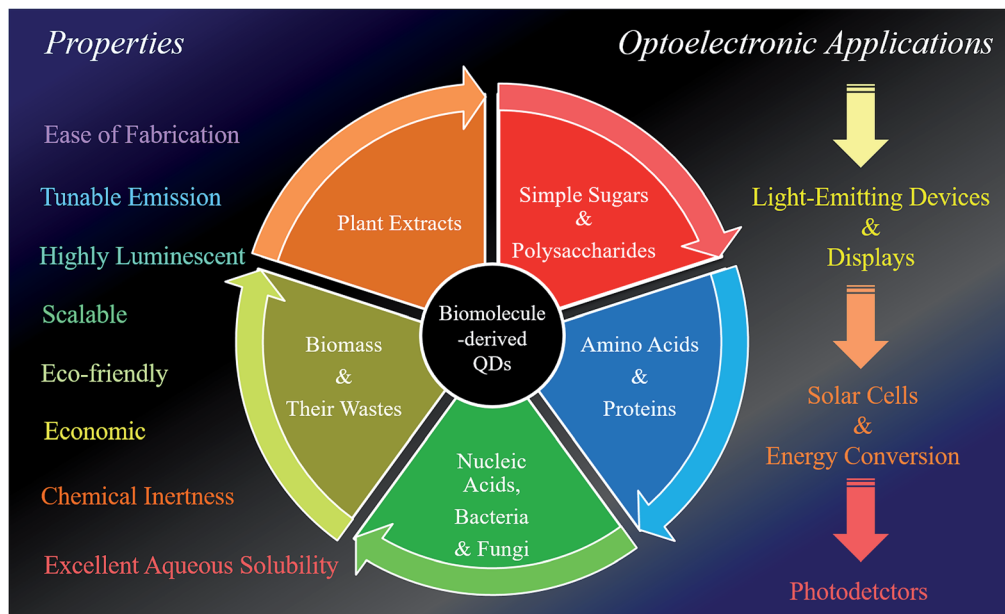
Properties

Ease of Fabrication

Tunable Emission

Highly Luminescent

Scalable

Eco-friendly

Economic

Chemical Inertness

Excellent Aqueous Solubility

Plant Extracts

Simple Sugars & Polysaccharides

Biomolecule -derived QDs

Amino Acids & Proteins

Nucleic Acids, Bacteria & Fungi

Biomass & Their Wastes

Optoelectronic Applications

Light-Emitting Devices & Displays

Solar Cells & Energy Conversion

Photodetctors